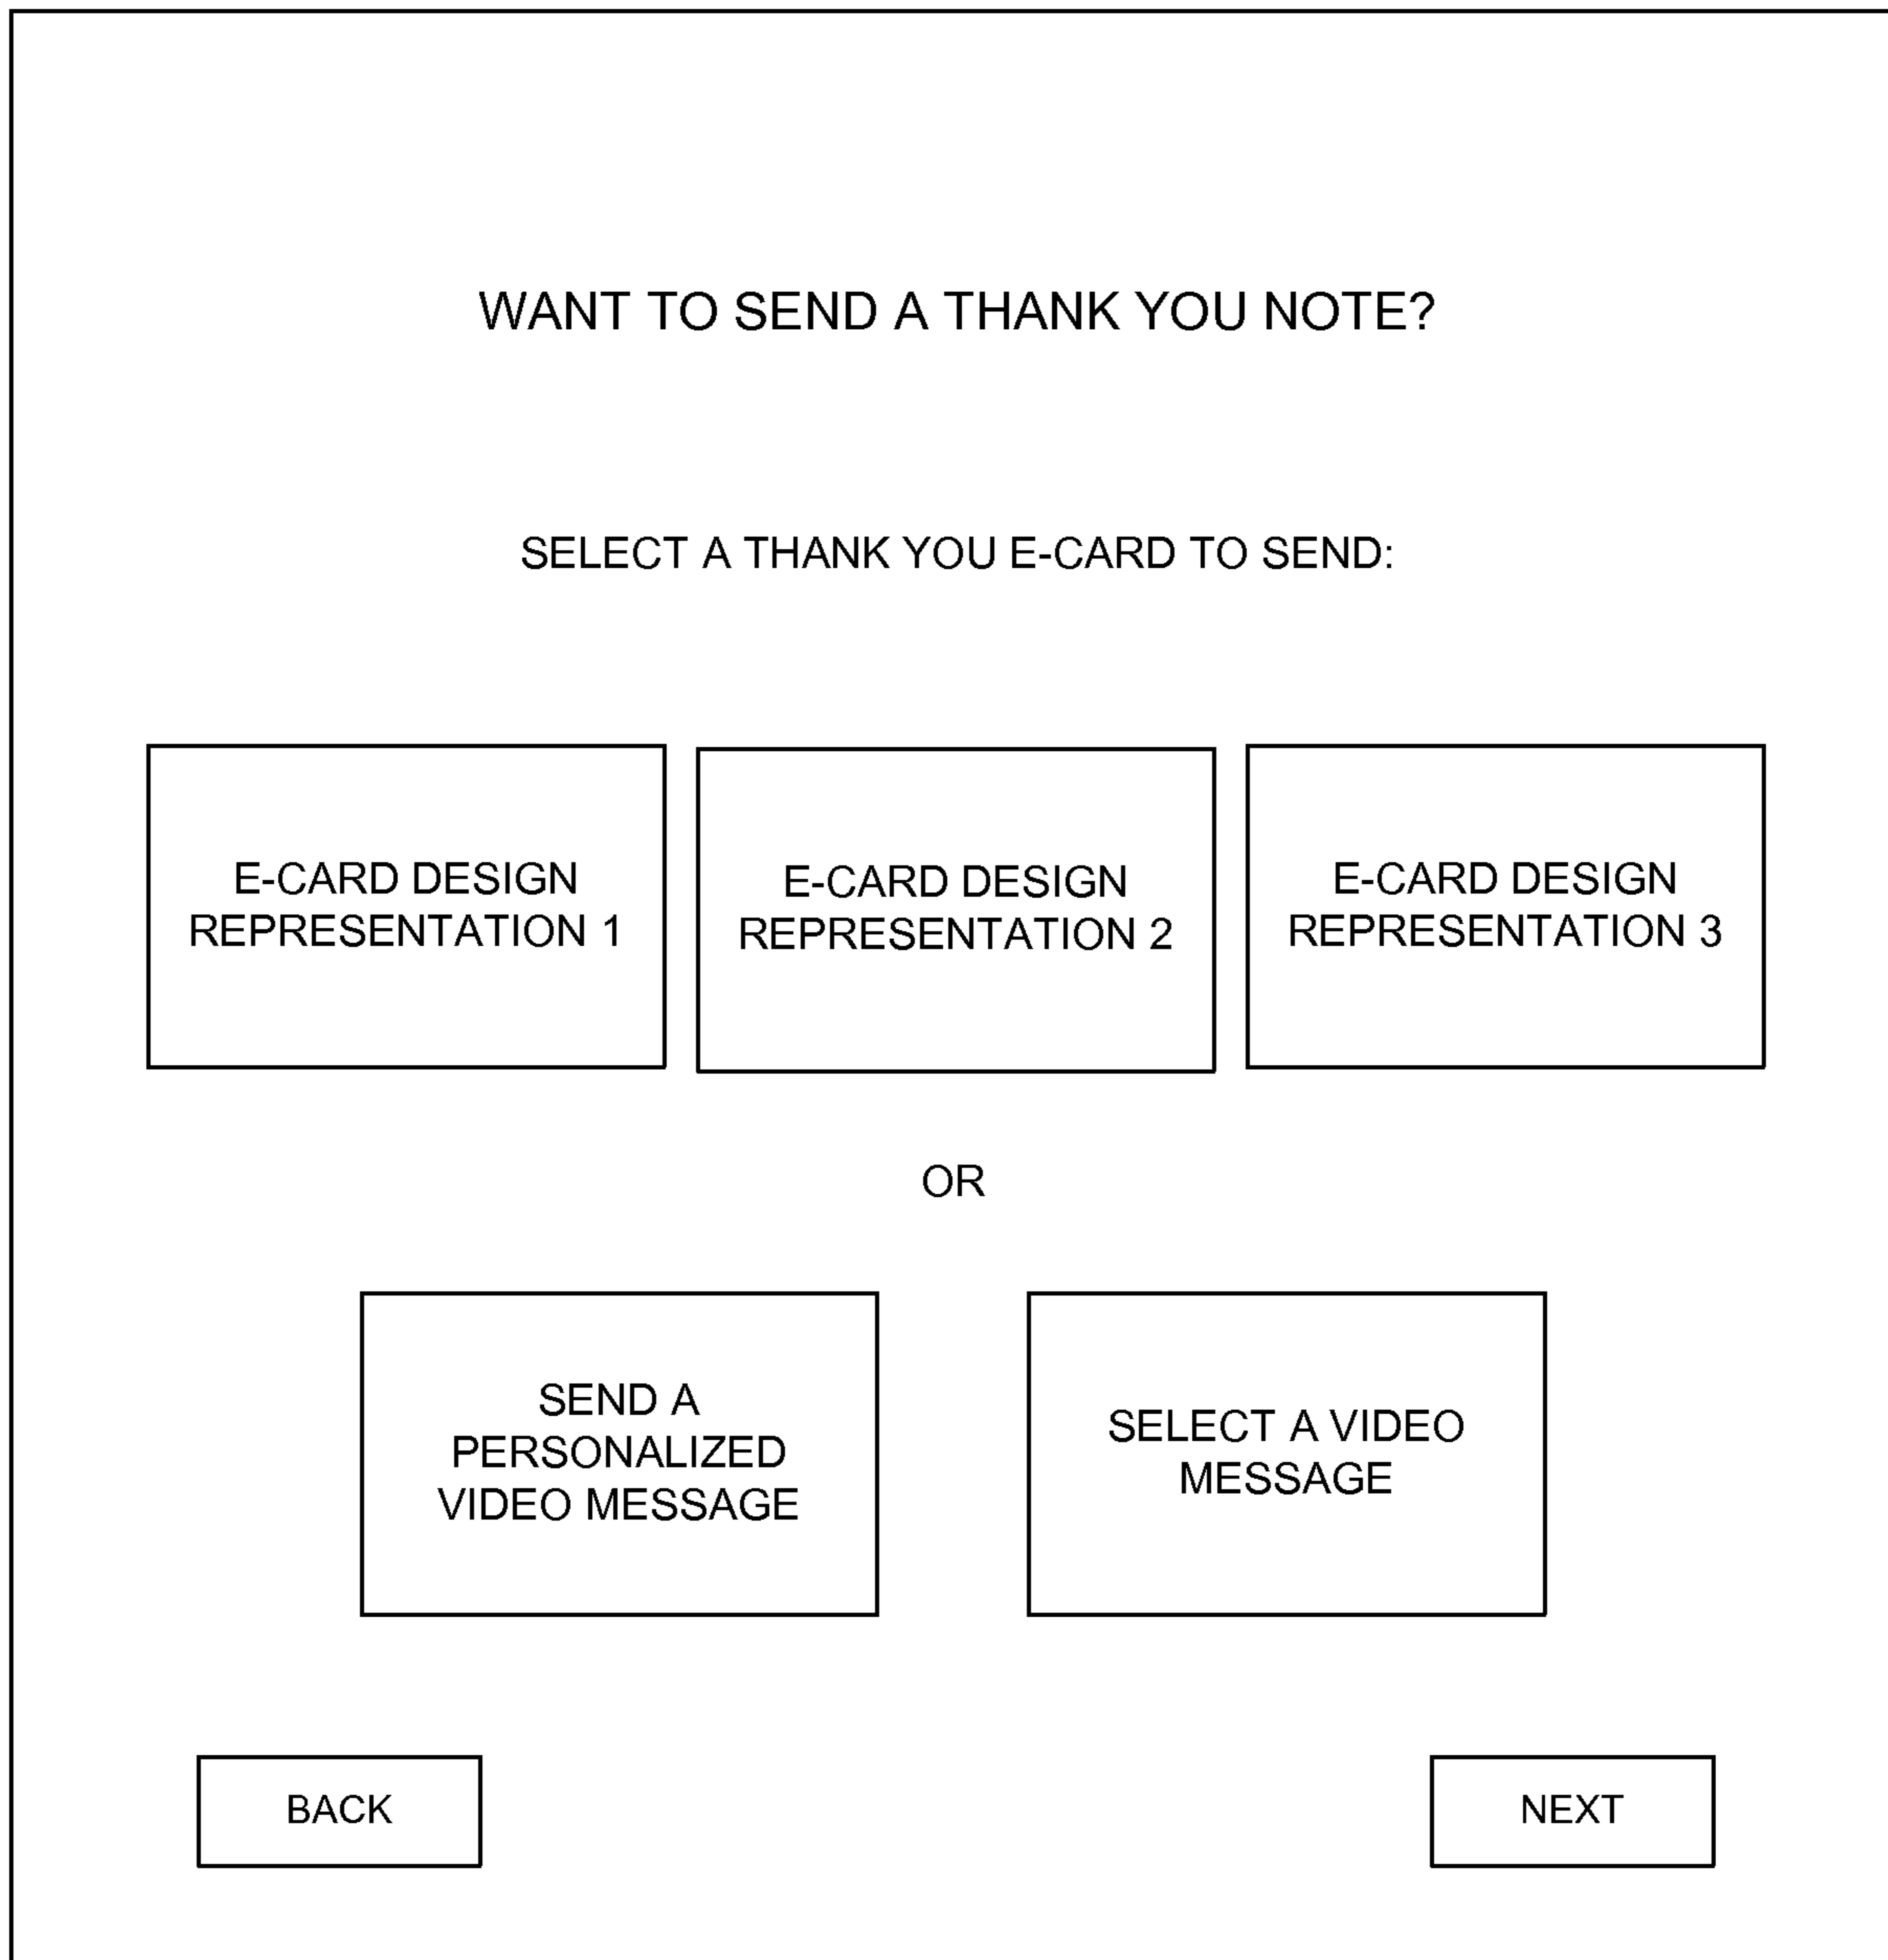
WANT TO SEND A THANK YOU NOTE?

SELECT A THANK YOU E-CARD TO SEND:

E-CARD DESIGN REPRESENTATION 1

E-CARD DESIGN REPRESENTATION 2

E-CARD DESIGN REPRESENTATION 3

OR

SEND A PERSONALIZED VIDEO MESSAGE

SELECT A VIDEO MESSAGE

BACK

NEXT